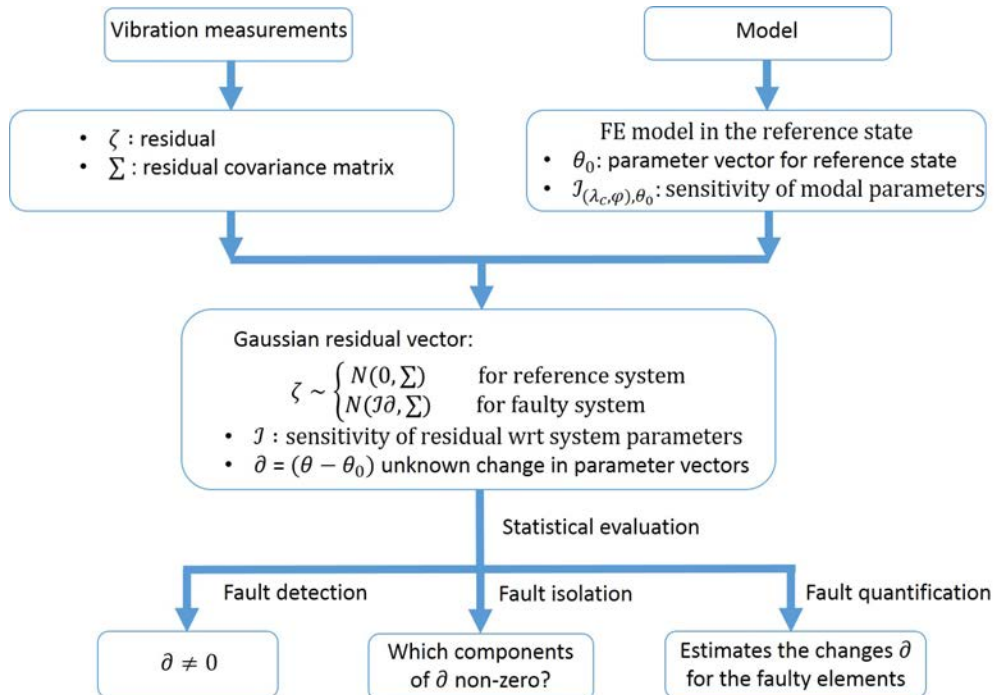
Vibration measurements

Model

- $\zeta$ : residual
- $\sum$ : residual covariance matrix

FE model in the reference state

- $\theta_0$: parameter vector for reference state
- $\mathcal{J}_{(\lambda_c,\varphi),\theta_0}$: sensitivity of modal parameters

Gaussian residual vector:

$\zeta \sim \begin{cases} N(0,\sum) & \text{for reference system} \\ N(\mathcal{J}\partial,\sum) & \text{for faulty system} \end{cases}$

- $\mathcal{J}$ : sensitivity of residual wrt system parameters
- $\partial = (\theta - \theta_0)$ unknown change in parameter vectors

Statistical evaluation

Fault detection

Fault isolation

Fault quantification

$\partial \neq 0$

Which components of $\partial$ non-zero?

Estimates the changes $\partial$ for the faulty elements